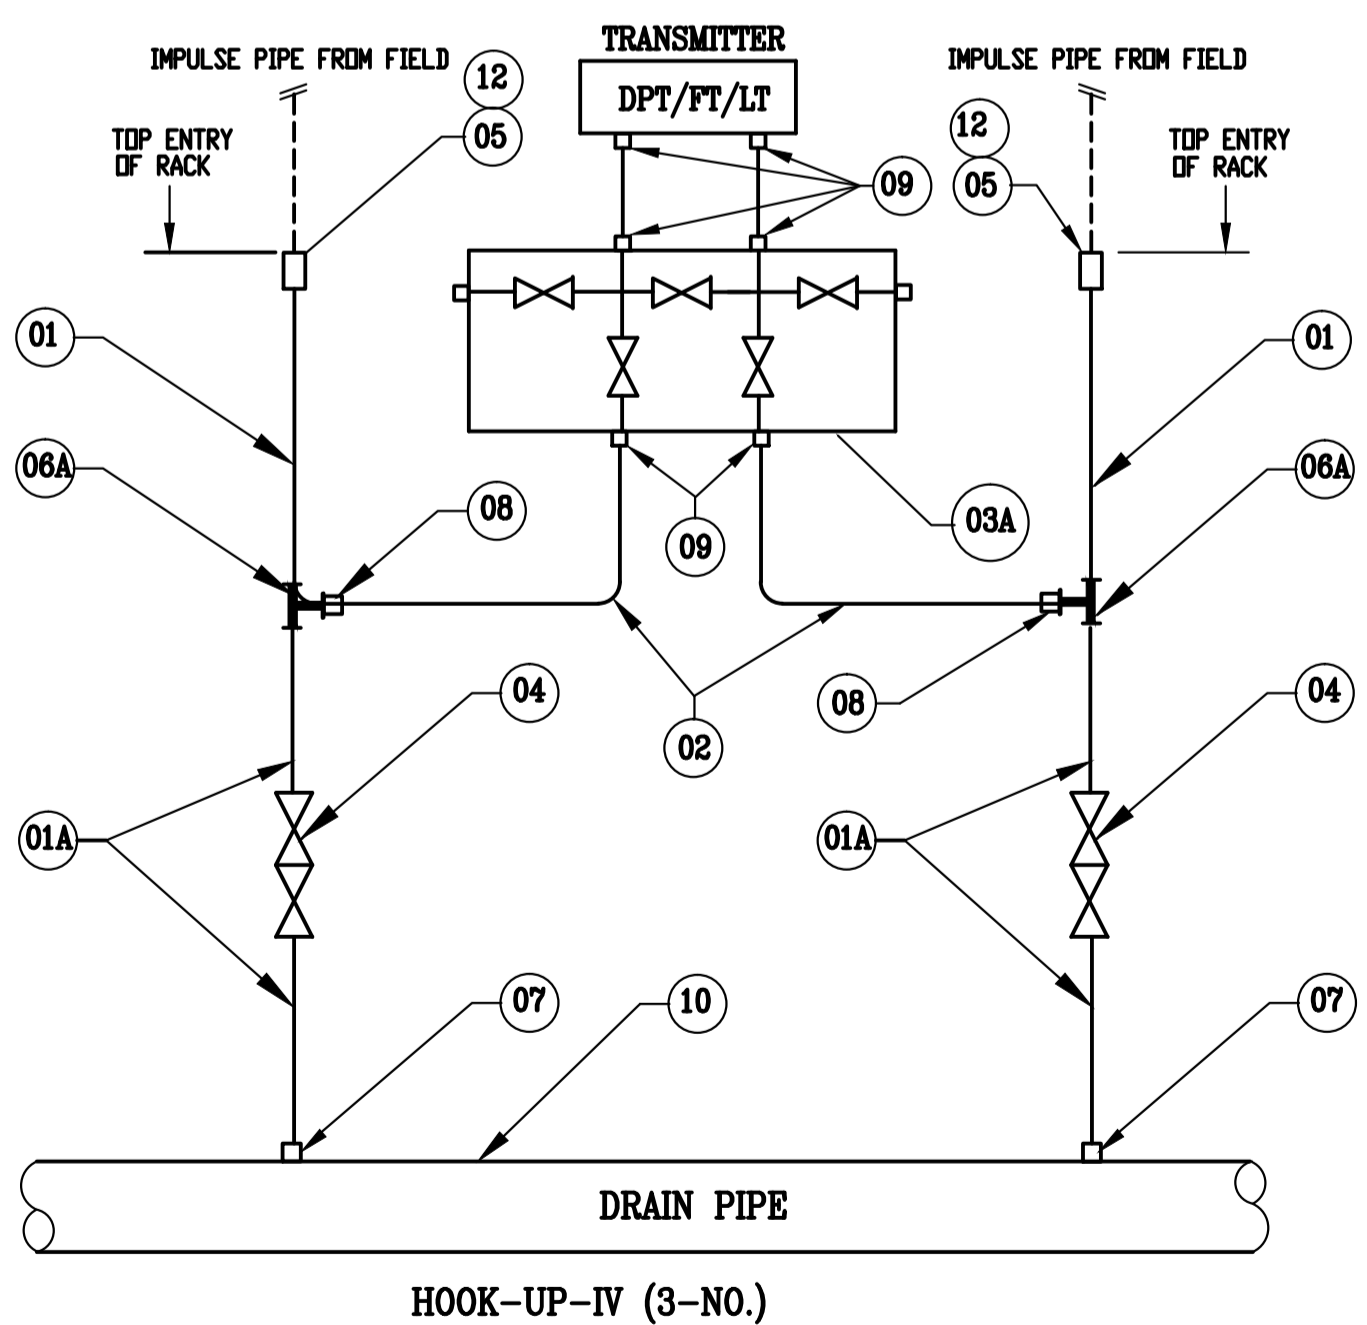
IMPULSE PIPE FROM FIELD

12

05

TOP ENTRY OF RACK

TRANSMITTER

DPT/FT/LT

09

IMPULSE PIPE FROM FIELD

12

05

TOP ENTRY OF RACK

01

06A

08

09

03A

01

06A

04

02

08

04

01A

01A

07

10

07

DRAIN PIPE

HOOK-UP-IV (3-NO.)